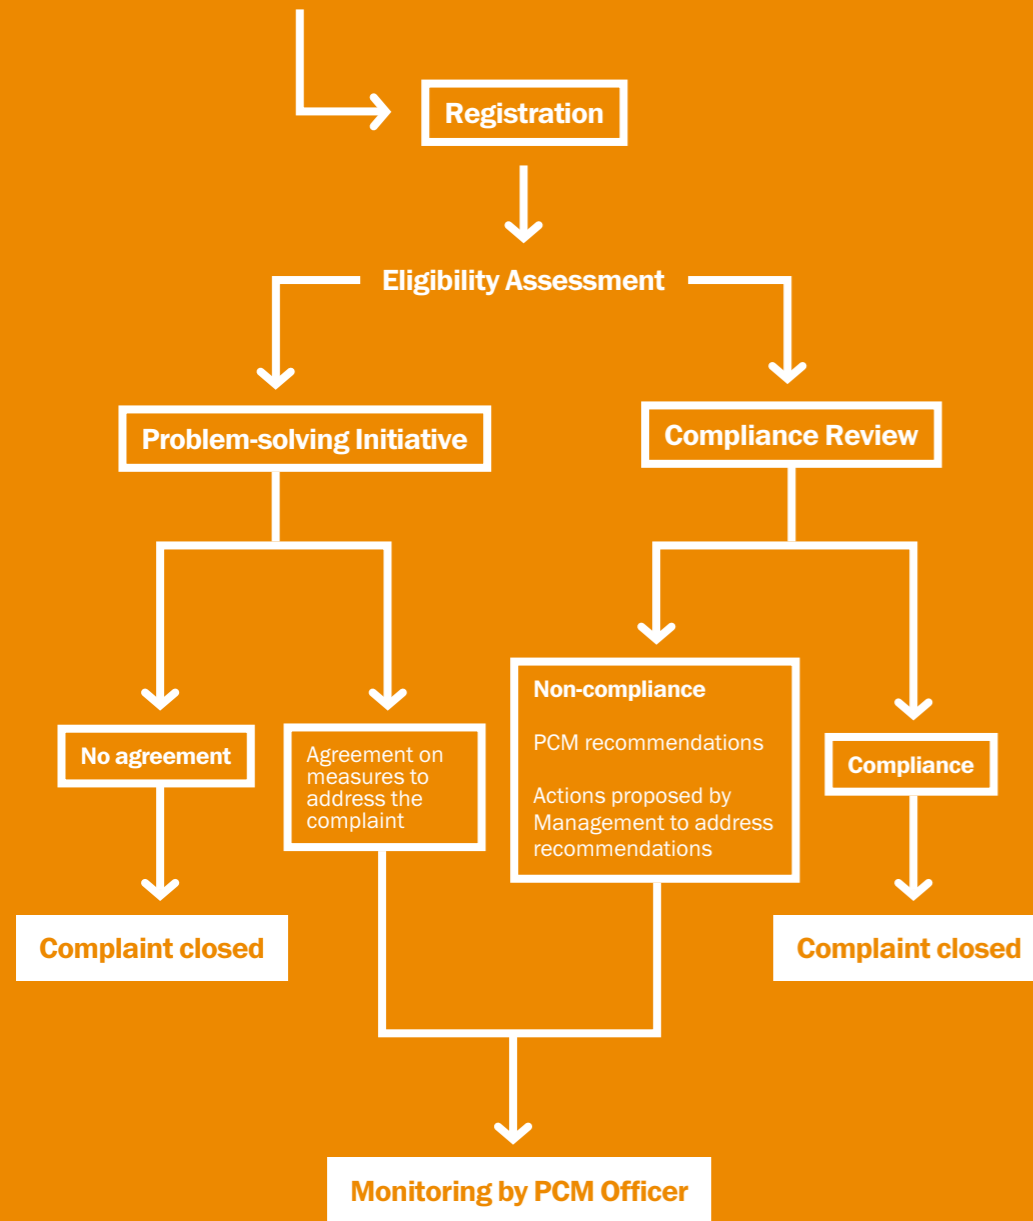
Registration

Eligibility Assessment

Problem-solving Initiative

Compliance Review

No agreement

Agreement on measures to address the complaint

Non-compliance

PCM recommendations

Actions proposed by Management to address recommendations

Compliance

Complaint closed

Complaint closed

Monitoring by PCM Officer